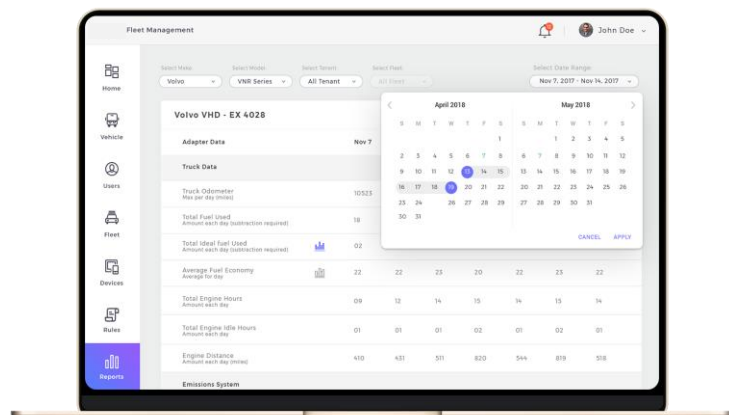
Fleet Management

John Doe

Home

Vehicle

Users

Fleet

Devices

Rules

Reports

Select Make
Volvo

Select Model
VNR Series

Select Tenant
All Tenant

Select Fleet
All Fleet

Select Date Range
Nov 7, 2017 - Nov 14, 2017

Volvo VHD - EX 4028

Adapter Data

Nov 7

Truck Data

| | | | | | | | |
|---|---|---|---|---|---|---|---|
| Truck Odometer<br>Max per day (miles) | 10523 | | | | | | |
| Total Fuel Used<br>Amount each day (subtraction required) | 18 | | | | | | |
| Total Ideal fuel Used<br>Amount each day (subtraction required) | 02 | | | | | | |
| Average Fuel Economy<br>Average for day | 22 | 22 | 23 | 20 | 22 | 23 | 22 |
| Total Engine Hours<br>Amount each day | 09 | 12 | 14 | 15 | 14 | 15 | 14 |
| Total Engine Idle Hours<br>Amount each day | 01 | 01 | 01 | 02 | 01 | 02 | 01 |
| Engine Distance<br>Amount each day | 410 | 431 | 511 | 820 | 544 | 819 | 518 |

Emissions System

April 2018

| S | M | T | W | T | F | S |
|---|---|---|---|---|---|---|
| | | | | | | 1 |
| 2 | 3 | 4 | 5 | 6 | 7 | 8 |
| 9 | 10 | 11 | 12 | 13 | 14 | 15 |
| 16 | 17 | 18 | 19 | 20 | 21 | 22 |
| 23 | 24 | 25 | 26 | 27 | 28 | 29 |
| 30 | 31 | | | | | |

May 2018

| S | M | T | W | T | F | S |
|---|---|---|---|---|---|---|
| | | 1 | 2 | 3 | 4 | 5 |
| 6 | 7 | 8 | 9 | 10 | 11 | 12 |
| 13 | 14 | 15 | 16 | 17 | 18 | 19 |
| 20 | 21 | 22 | 23 | 24 | 25 | 26 |
| 27 | 28 | 29 | 30 | 31 | | |

CANCEL
APPLY